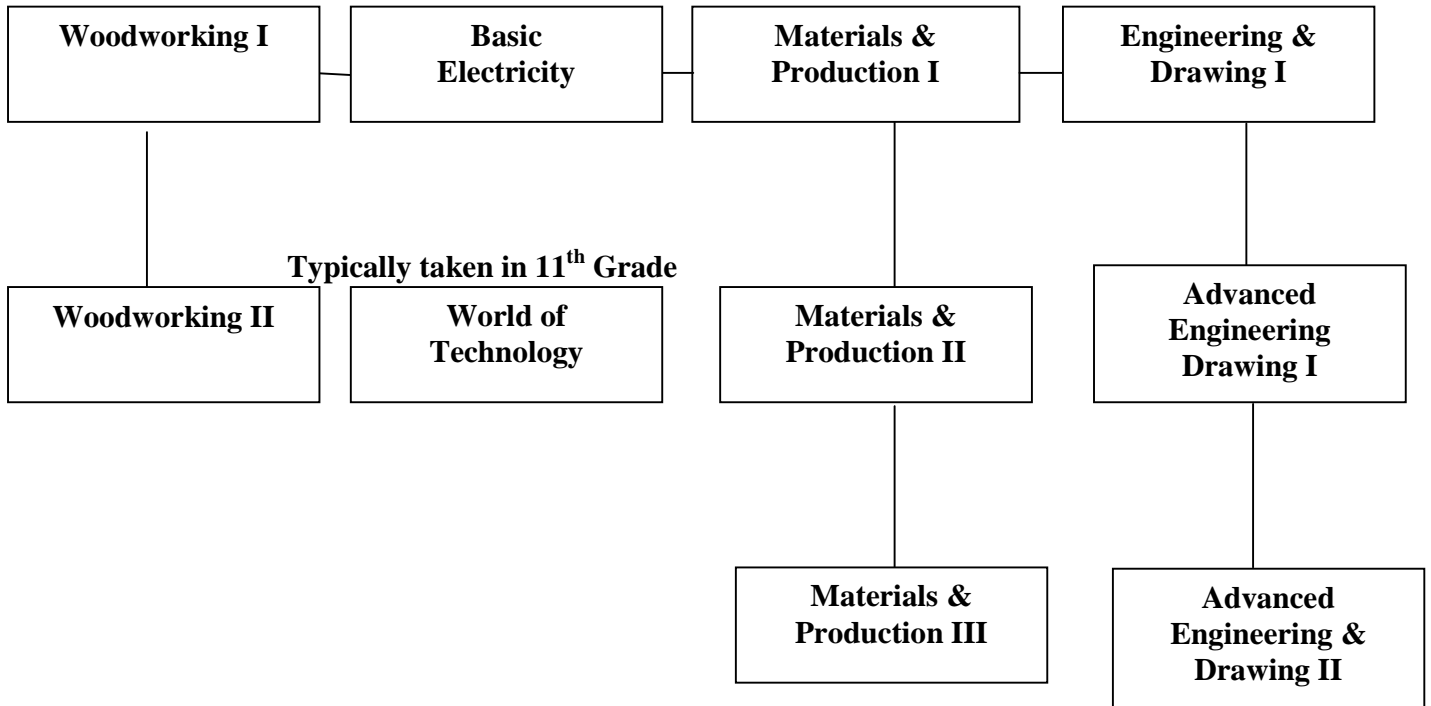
Woodworking I

Basic Electricity

Materials & Production I

Engineering & Drawing I

Typically taken in 11$^{th}$ Grade

Woodworking II

World of Technology

Materials & Production II

Advanced Engineering Drawing I

Materials & Production III

Advanced Engineering & Drawing II